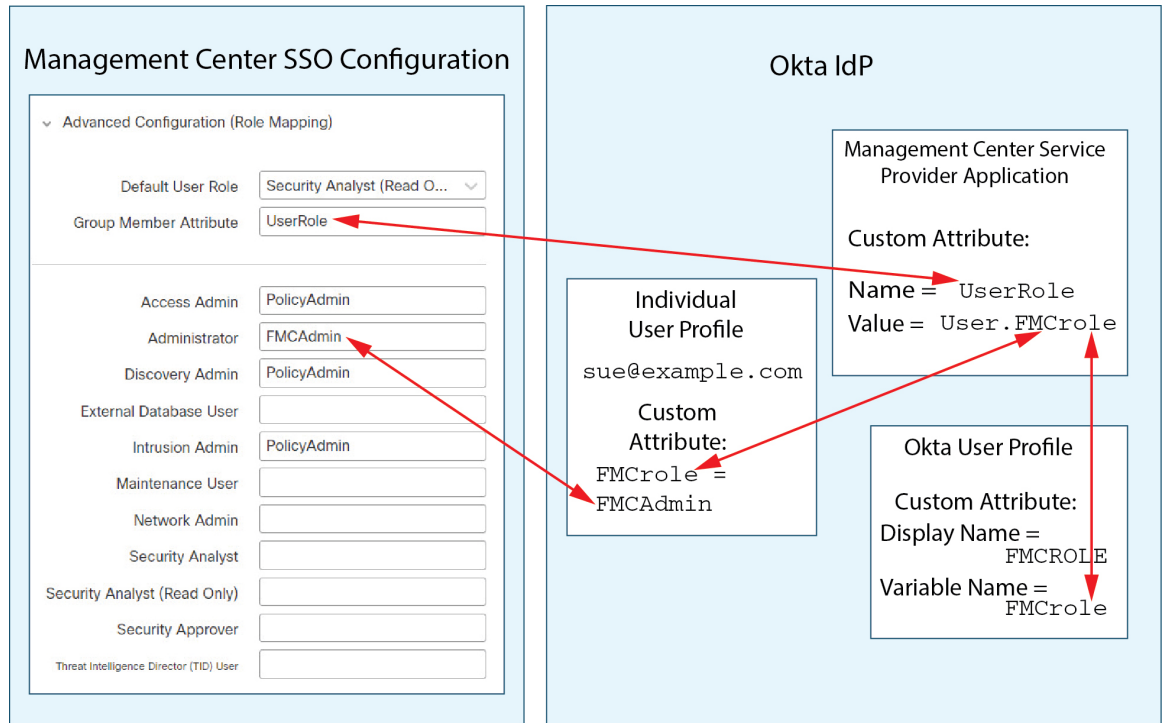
Management Center SSO Configuration

Advanced Configuration (Role Mapping)

Default User Role
Security Analyst (Read O...

Group Member Attribute
UserRole

Access Admin
PolicyAdmin

Administrator
FMCAdmin

Discovery Admin
PolicyAdmin

External Database User

Intrusion Admin
PolicyAdmin

Maintenance User

Network Admin

Security Analyst

Security Analyst (Read Only)

Security Approver

Threat Intelligence Director (TID) User

Okta IdP

Management Center Service Provider Application

Custom Attribute:

Name = UserRole
Value = User.FMCrole

Individual User Profile

sue@example.com

Custom Attribute:
FMCrole = FMCAdmin

Okta User Profile

Custom Attribute:
Display Name = FMCROLE
Variable Name = FMCrole